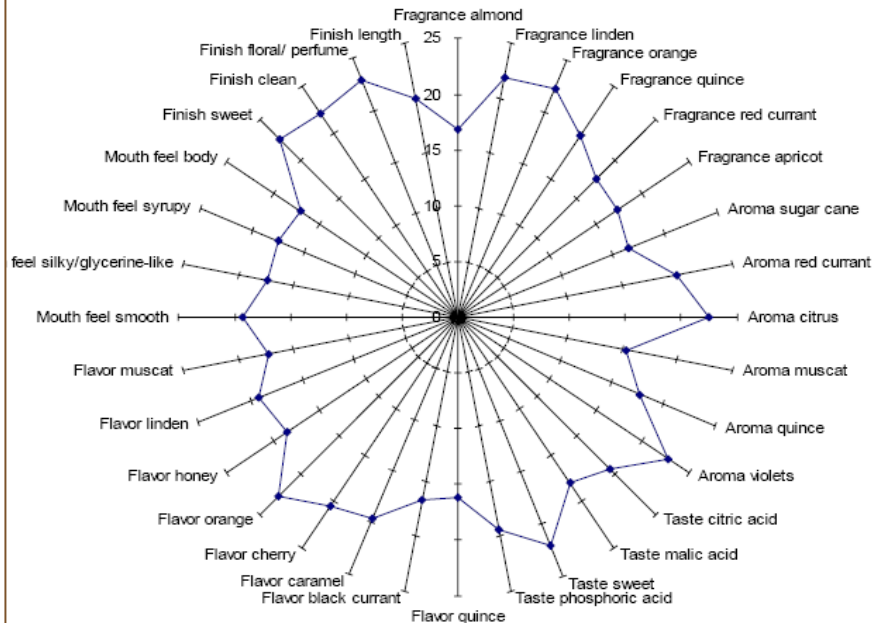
Fragrance almond
Fragrance linden
Fragrance orange
Fragrance quince
Fragrance red currant
Fragrance apricot
Aroma sugar cane
Aroma red currant
Aroma citrus
Aroma muscat
Aroma quince
Aroma violets
Taste citric acid
Taste malic acid
Taste sweet
Taste phosphoric acid
Flavor quince
Flavor black currant
Flavor caramel
Flavor cherry
Flavor orange
Flavor honey
Flavor linden
Flavor muscat
Mouth feel smooth
feel silky/glycerine-like
Mouth feel syrupy
Mouth feel body
Finish sweet
Finish clean
Finish floral/ perfume
Finish length

25
20
15
10
5
0